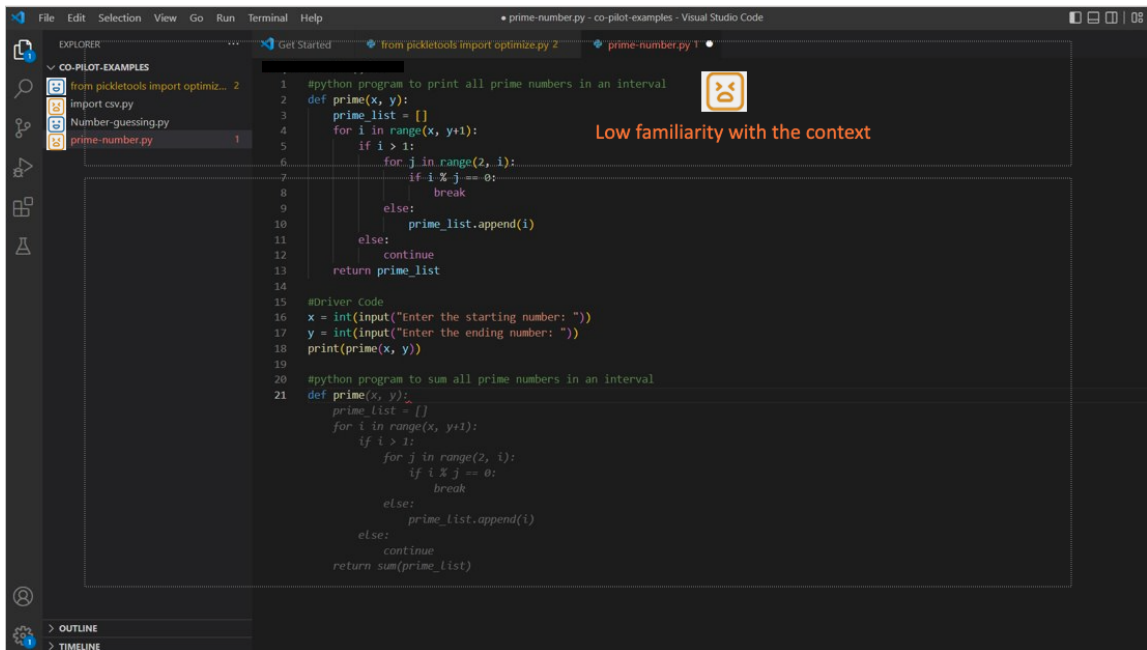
File Edit Selection View Go Run Terminal Help

● prime-number.py - co-pilot-examples - Visual Studio Code

EXPLORER ···

CO-PILOT-EXAMPLES

from pickletools import optimiz... 2

import csv.py

Number-guessing.py

prime-number.py 1

Get Started

from pickletools import optimize.py 2

prime-number.py 1 ●

Low familiarity with the context

1 #python program to print all prime numbers in an interval
2 def prime(x, y):
3     prime_list = []
4     for i in range(x, y+1):
5         if i > 1:
6             for j in range(2, i):
7                 if i % j == 0:
8                     break
9             else:
10                prime_list.append(i)
11        else:
12            continue
13    return prime_list
14
15 #Driver Code
16 x = int(input("Enter the starting number: "))
17 y = int(input("Enter the ending number: "))
18 print(prime(x, y))
19
20 #python program to sum all prime numbers in an interval
21 def prime(x, y):
    prime_list = []
    for i in range(x, y+1):
        if i > 1:
            for j in range(2, i):
                if i % j == 0:
                    break
            else:
                prime_list.append(i)
        else:
            continue
    return sum(prime_list)

> OUTLINE

> TIMELINE